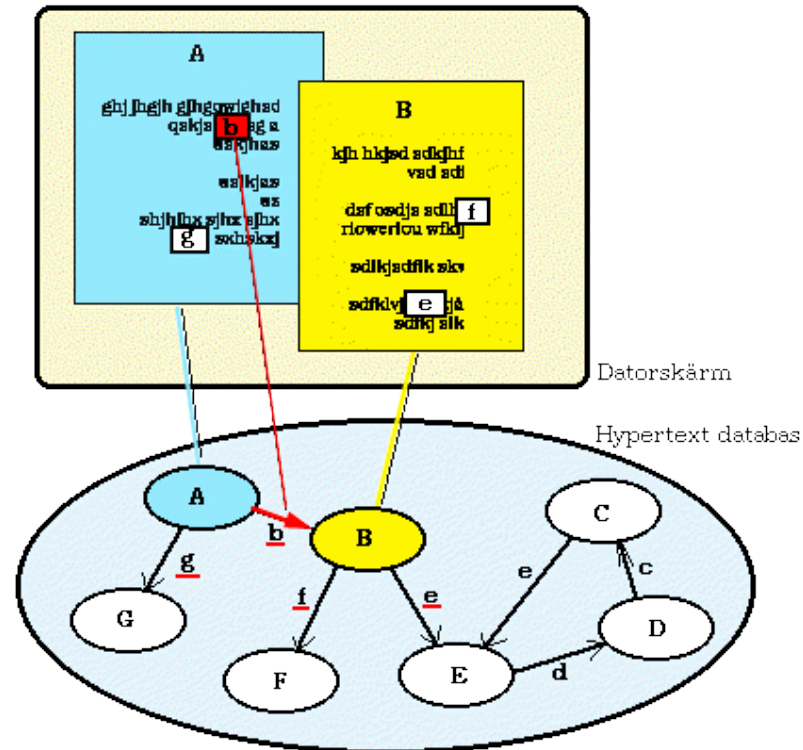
A

ghj jhgjh gjhgowjehsd qskja b ag a asrkjhas

aslkjas as shjhjhx sjhx sjhx g sxhskxj

B

kjh hkjsd sdkjhf vsd sdi

dsf osdjs sdlk f riowerlou wfkj

sdlkjsdflk skv

sdfklv e jå sdfkj slk

Datorskärm

Hypertext databas

A

b

B

g

G

f

F

e

E

d

D

c

C

e